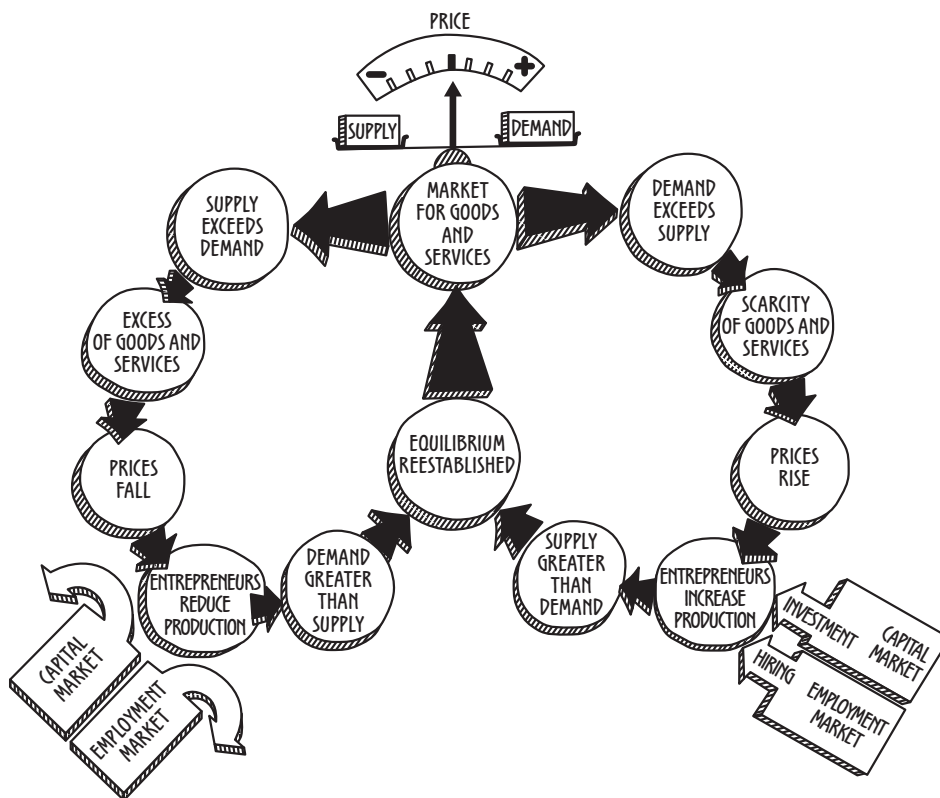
PRICE

−

+

SUPPLY

DEMAND

MARKET FOR GOODS AND SERVICES

SUPPLY EXCEEDS DEMAND

DEMAND EXCEEDS SUPPLY

EXCESS OF GOODS AND SERVICES

SCARCITY OF GOODS AND SERVICES

PRICES FALL

PRICES RISE

EQUILIBRIUM REESTABLISHED

ENTREPRENEURS REDUCE PRODUCTION

DEMAND GREATER THAN SUPPLY

SUPPLY GREATER THAN DEMAND

ENTREPRENEURS INCREASE PRODUCTION

CAPITAL MARKET

EMPLOYMENT MARKET

INVESTMENT

CAPITAL MARKET

HIRING

EMPLOYMENT MARKET